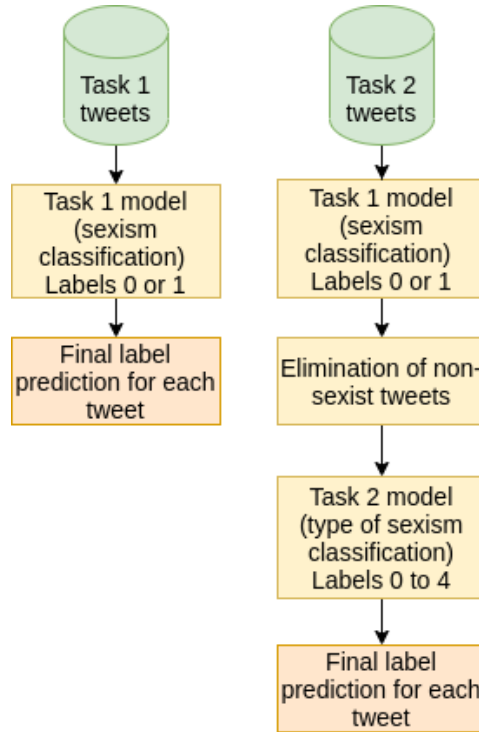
Task 1 tweets

Task 1 model (sexism classification) Labels 0 or 1

Final label prediction for each tweet

Task 2 tweets

Task 1 model (sexism classification) Labels 0 or 1

Elimination of non-sexist tweets

Task 2 model (type of sexism classification) Labels 0 to 4

Final label prediction for each tweet